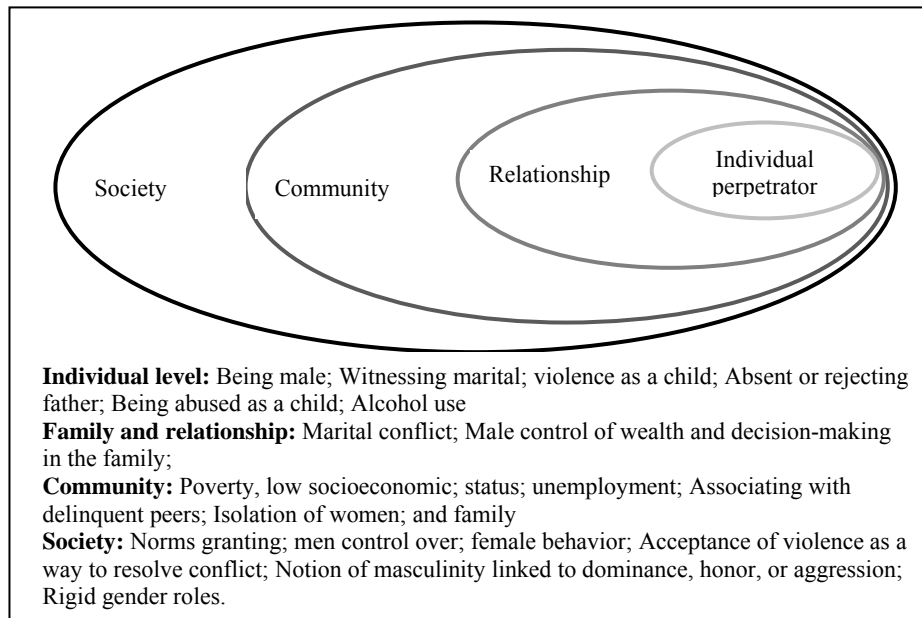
Society

Community

Relationship

Individual perpetrator

**Individual level:** Being male; Witnessing marital; violence as a child; Absent or rejecting father; Being abused as a child; Alcohol use
**Family and relationship:** Marital conflict; Male control of wealth and decision-making in the family;
**Community:** Poverty, low socioeconomic; status; unemployment; Associating with delinquent peers; Isolation of women; and family
**Society:** Norms granting; men control over; female behavior; Acceptance of violence as a way to resolve conflict; Notion of masculinity linked to dominance, honor, or aggression; Rigid gender roles.